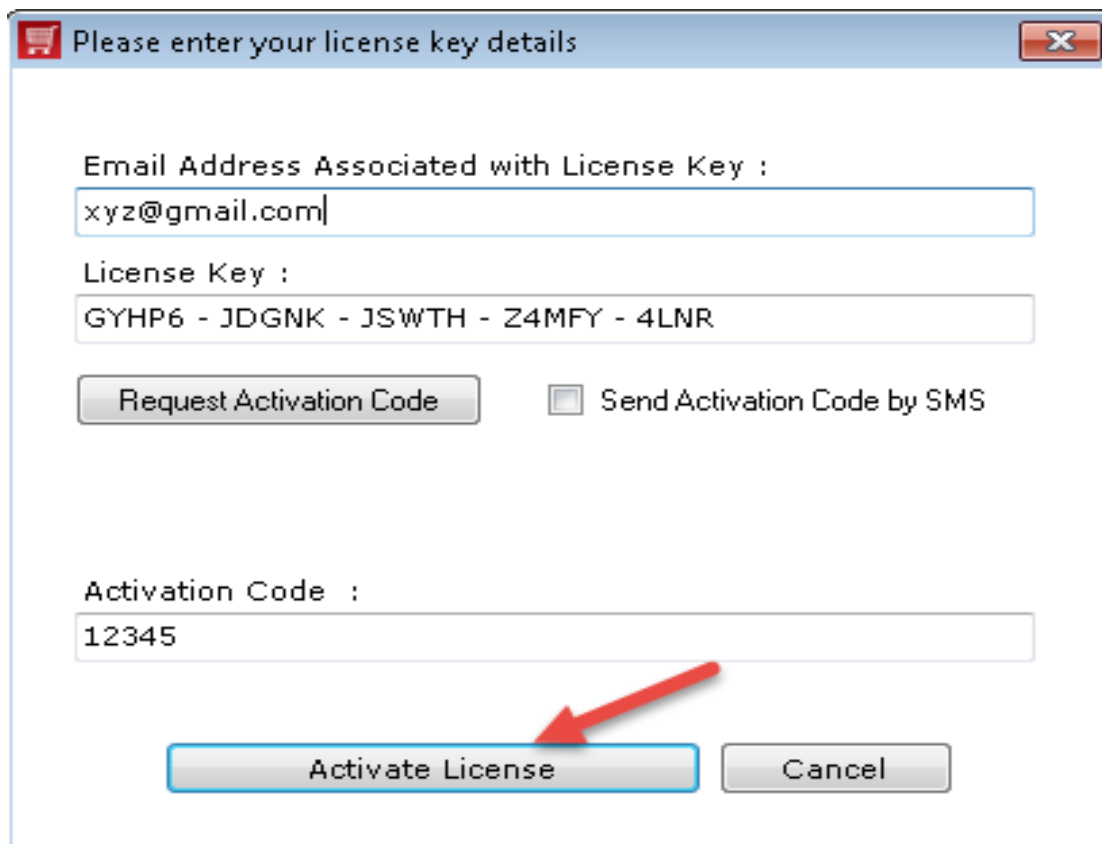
Please enter your license key details

Email Address Associated with License Key :

xyz@gmail.com

License Key :

GYHP6 - JDGNK - JSWTH - Z4MFY - 4LNR

Request Activation Code

Send Activation Code by SMS

Activation Code :

12345

Activate License

Cancel